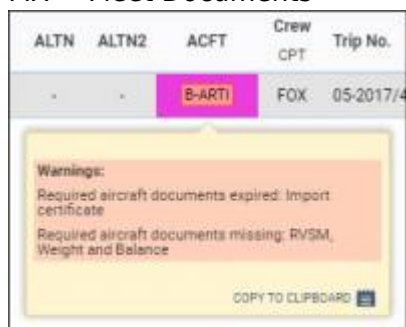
A/C - Flost Documents

| ALTN | ALTN2 | ACFT | Crew CPT | Trip No. |
|---|---|---|---|---|
| - | - | B-ARTI | FOX | 05-2017/4 |

Warnings:

Required aircraft documents expired: Import certificate

Required aircraft documents missing: RVSM, Weight and Balance

COPY TO CLIPBOARD